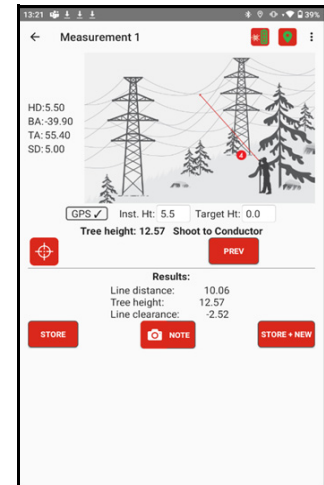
13:21 39%

Measurement 1

HD:5.50
BA:-39.90
TA:55.40
SD:5.00

4

GPS ✓ Inst. Ht: 5.5 Target Ht: 0.0

Tree height: 12.57 Shoot to Conductor

PREV

Results:

| Line distance: | 10.06 |
|---|---|
| Tree height: | 12.57 |
| Line clearance: | -2.52 |

STORE

NOTE

STORE + NEW